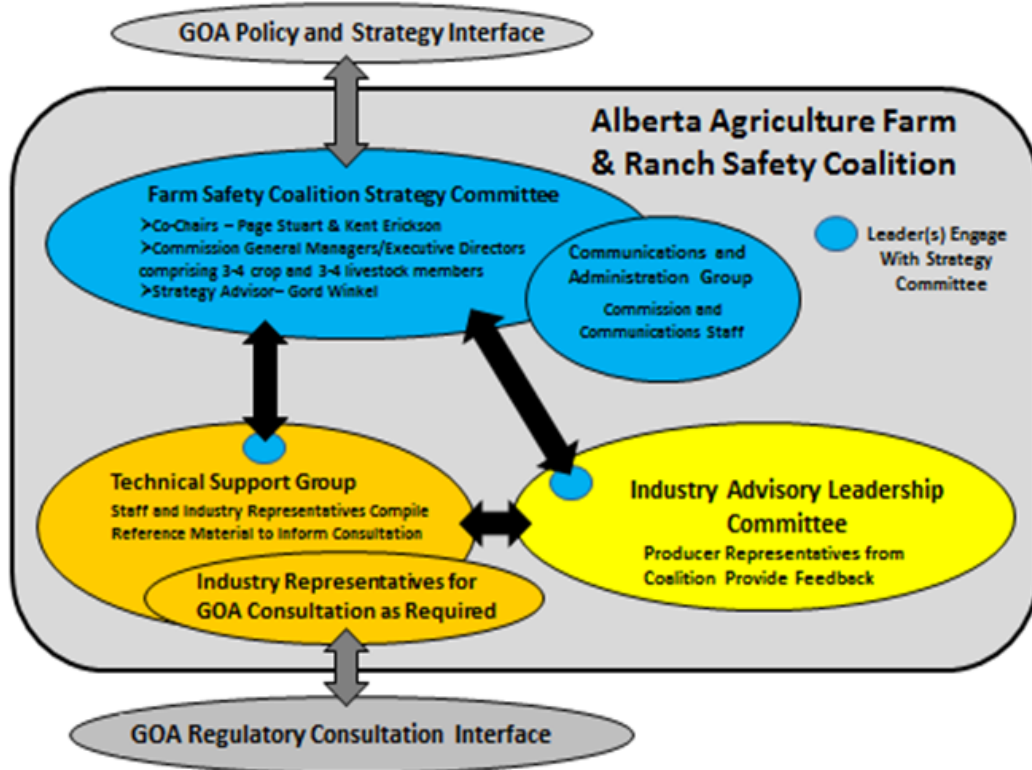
GOA Policy and Strategy Interface

Alberta Agriculture Farm & Ranch Safety Coalition

Farm Safety Coalition Strategy Committee

➢Co-Chairs – Page Stuart & Kent Erickson
➢Commission General Managers/Executive Directors comprising 3-4 crop and 3-4 livestock members
➢Strategy Advisor– Gord Winkel

Communications and Administration Group

Commission and Communications Staff

Leader(s) Engage With Strategy Committee

Technical Support Group

Staff and Industry Representatives Compile Reference Material to Inform Consultation

Industry Representatives for GOA Consultation as Required

Industry Advisory Leadership Committee

Producer Representatives from Coalition Provide Feedback

GOA Regulatory Consultation Interface